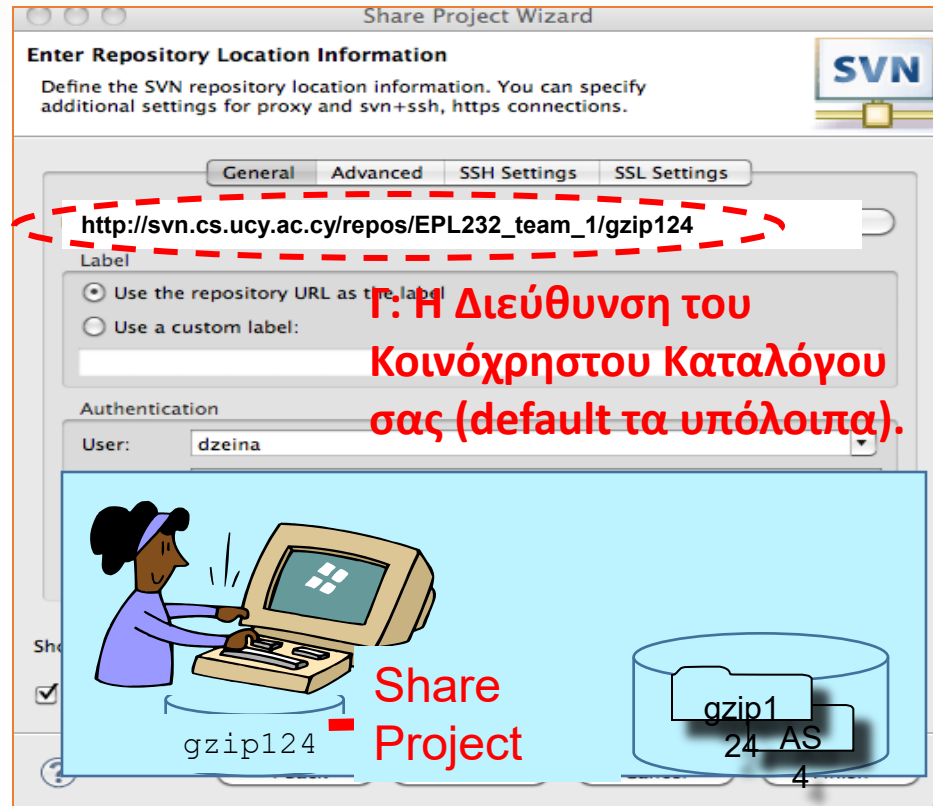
Share Project Wizard

Enter Repository Location Information

Define the SVN repository location information. You can specify additional settings for proxy and svn+ssh, https connections.

SVN

General | Advanced | SSH Settings | SSL Settings

http://svn.cs.ucy.ac.cy/repos/EPL232_team_1/gzip124

Label

Use the repository URL as the label

Use a custom label:

Γ: Η Διεύθυνση του Κοινόχρηστου Καταλόγου σας (default τα υπόλοιπα).

Authentication

User: dzeina

Sh

Share Project

gzip124

gzip124

AS4